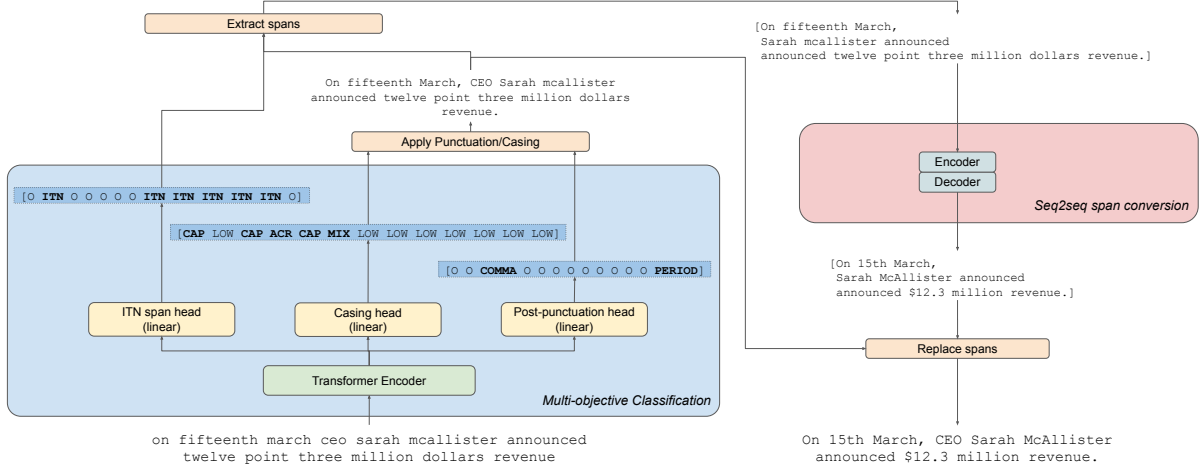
Extract spans

[On fifteenth March,
Sarah mcallister announced
announced twelve point three million dollars revenue.]

On fifteenth March, CEO Sarah mcallister announced twelve point three million dollars revenue.

Apply Punctuation/Casing

[O ITN O O O O O ITN ITN ITN ITN ITN O]

[CAP LOW CAP ACR CAP MIX LOW LOW LOW LOW LOW LOW LOW]

[O O COMMA O O O O O O O O O PERIOD]

ITN span head (linear)

Casing head (linear)

Post-punctuation head (linear)

Transformer Encoder

Multi-objective Classification

Encoder

Decoder

Seq2seq span conversion

[On 15th March,
Sarah McAllister announced
announced $12.3 million revenue.]

Replace spans

on fifteenth march ceo sarah mcallister announced twelve point three million dollars revenue

On 15th March, CEO Sarah McAllister announced $12.3 million revenue.